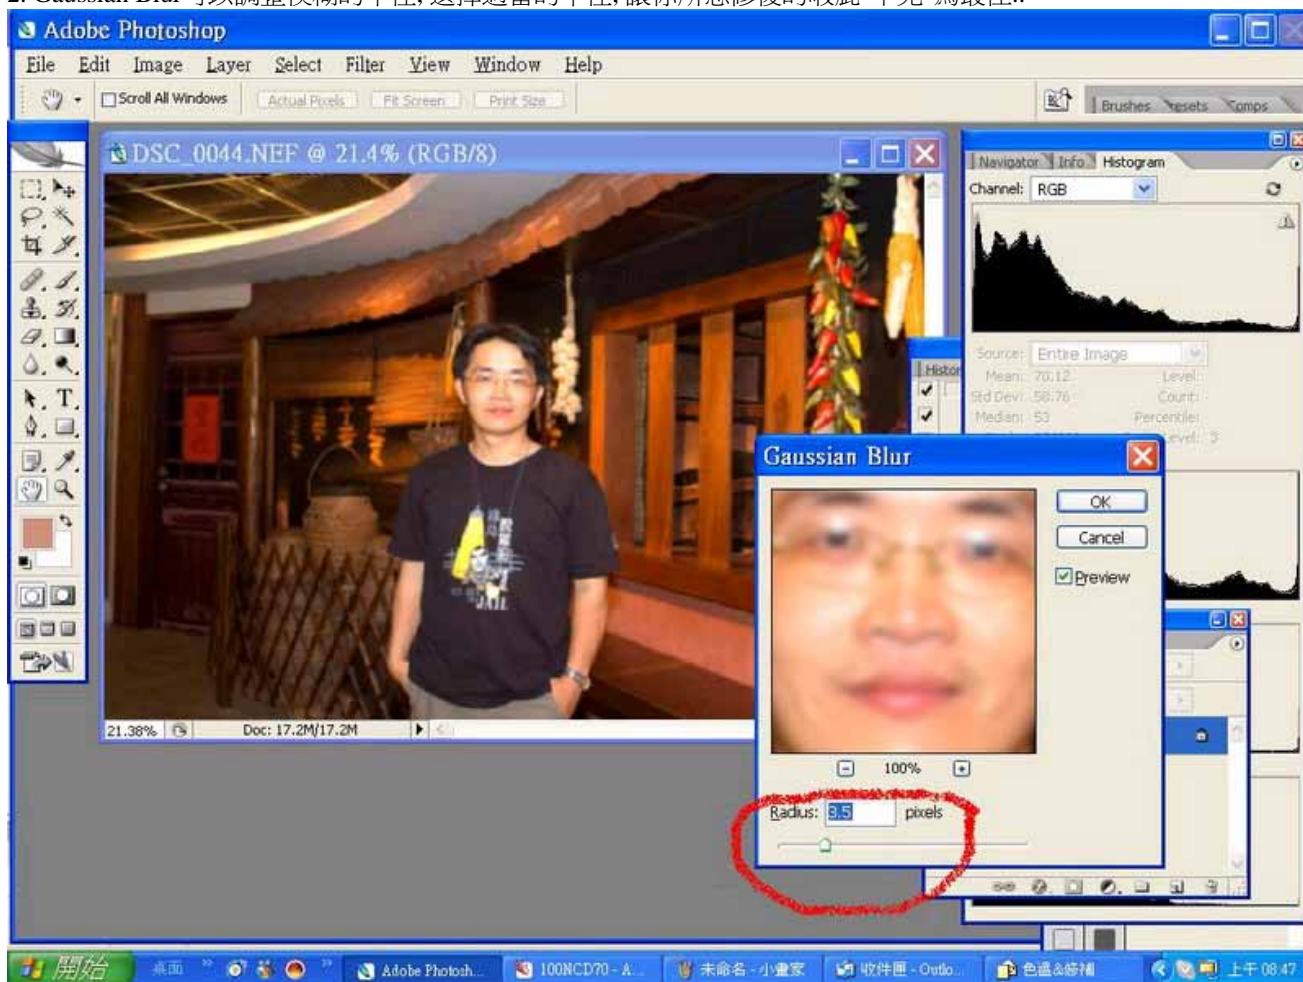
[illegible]

Adobe Photoshop

File Edit Image Layer Select Filter View Window Help

Scroll All Windows Actual Pixels Fit Screen Print Size

Brushes Presets Comps

DSC_0044.NEF @ 21.4% (RGB/8)

21.38% Doc: 17.2M/17.2M

Navigator Info Histogram

Channel: RGB

Source: Entire Image
Mean: 70.12
Std Dev: 58.76
Median: 53
Level:
Count:
Percentile:
Level: 3

Histor

Gaussian Blur

OK
Cancel
Preview

100%

Radius: 3.5 pixels

開始 桌面 Adobe Photosh... 100NCD70 - A... 未命名 - 小畫家 收件匣 - Outlo... 色溫&修補 上午 08:47